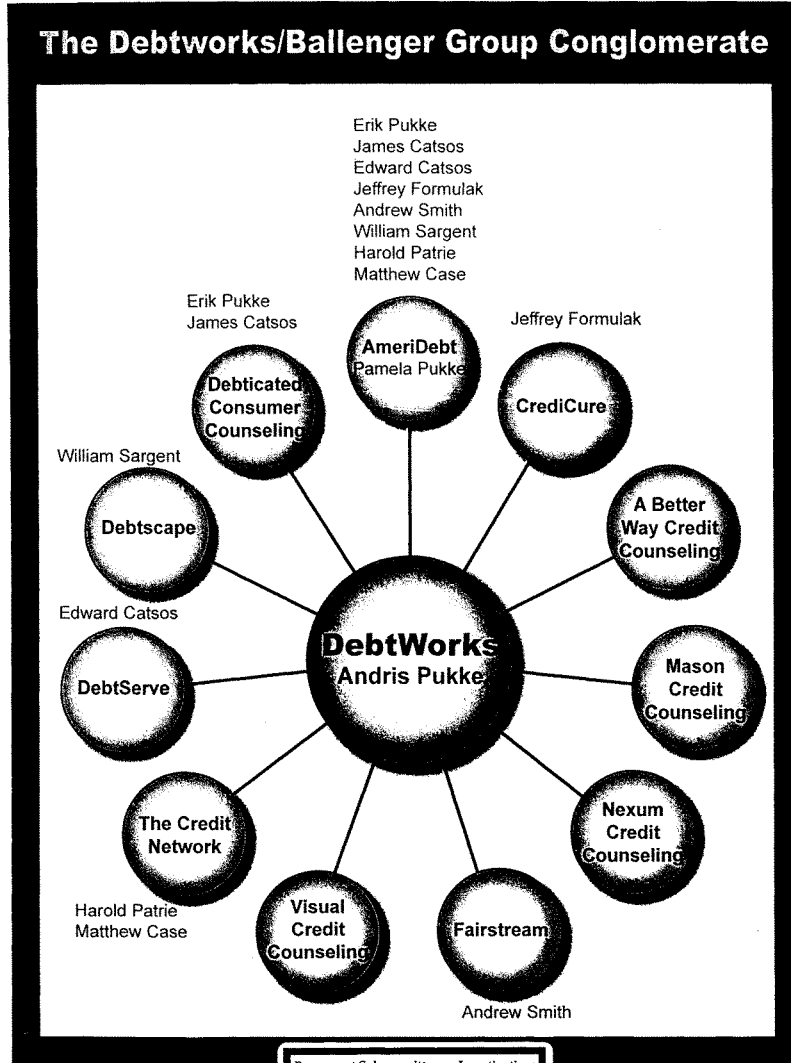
The Debtworks/Ballenger Group Conglomerate

Erik Pukke
James Catsos
Edward Catsos
Jeffrey Formulak
Andrew Smith
William Sargent
Harold Patrie
Matthew Case

AmeriDebt
Pamela Pukke

Erik Pukke
James Catsos

Debticated Consumer Counseling

Jeffrey Formulak

CrediCure

William Sargent

Debtscape

A Better Way Credit Counseling

Edward Catsos

DebtWorks
Andris Pukke

DebtServe

Mason Credit Counseling

The Credit Network

Nexum Credit Counseling

Harold Patrie
Matthew Case

Visual Credit Counseling

Fairstream

Andrew Smith

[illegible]